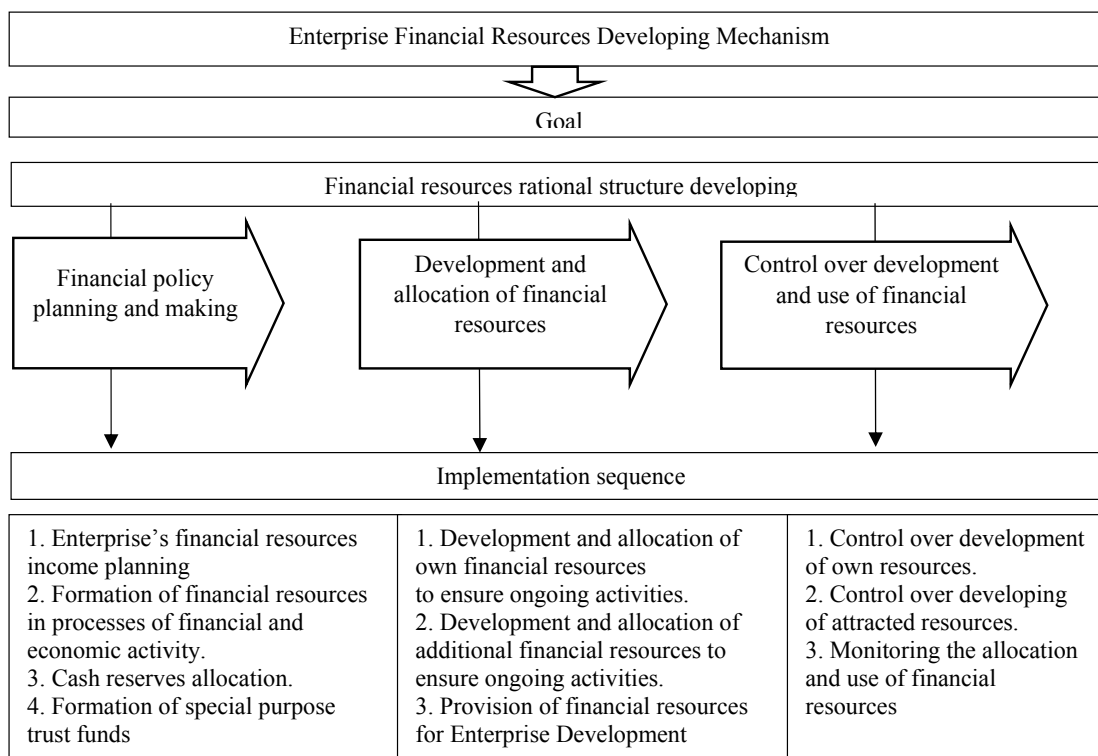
Enterprise Financial Resources Developing Mechanism

Goal

Financial resources rational structure developing

Financial policy planning and making

Development and allocation of financial resources

Control over development and use of financial resources

Implementation sequence

| 1. Enterprise's financial resources income planning 2. Formation of financial resources in processes of financial and economic activity. 3. Cash reserves allocation. 4. Formation of special purpose trust funds | 1. Development and allocation of own financial resources to ensure ongoing activities. 2. Development and allocation of additional financial resources to ensure ongoing activities. 3. Provision of financial resources for Enterprise Development | 1. Control over development of own resources. 2. Control over developing of attracted resources. 3. Monitoring the allocation and use of financial resources |
|---|---|---|